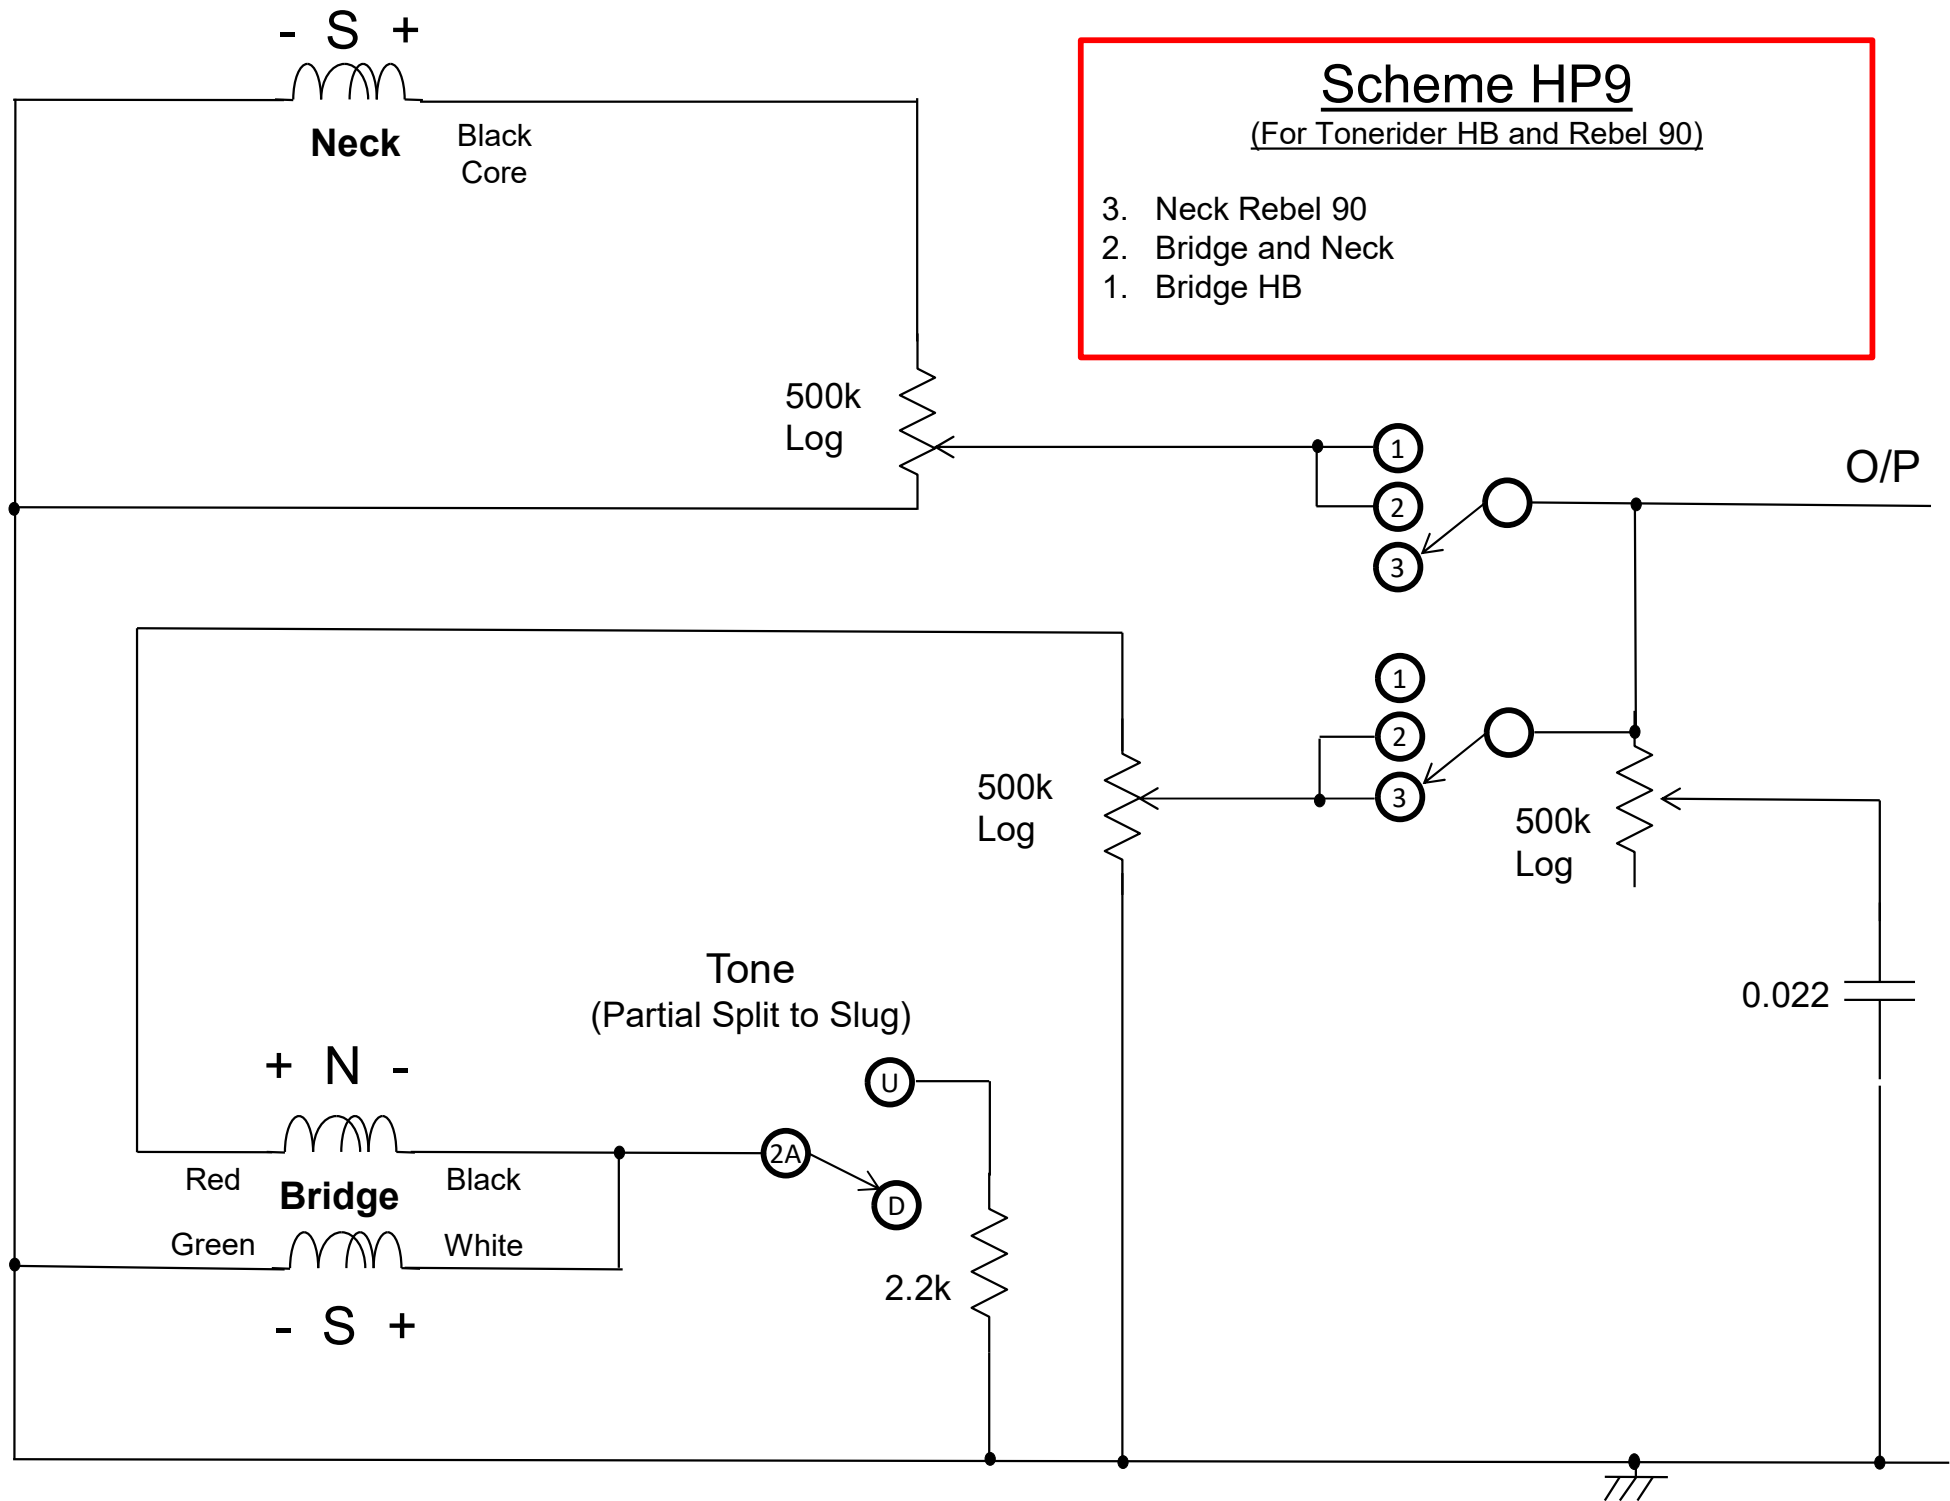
- S +

Neck

Black
Core

Scheme HP9
(For Tonerider HB and Rebel 90)

3. Neck Rebel 90
2. Bridge and Neck
1. Bridge HB

500k
Log

1
2
3

O/P

1
2
3

500k
Log

500k
Log

Tone
(Partial Split to Slug)

0.022

+ N -

U

2A

D

Red
Bridge
Black

Green
White

2.2k

- S +